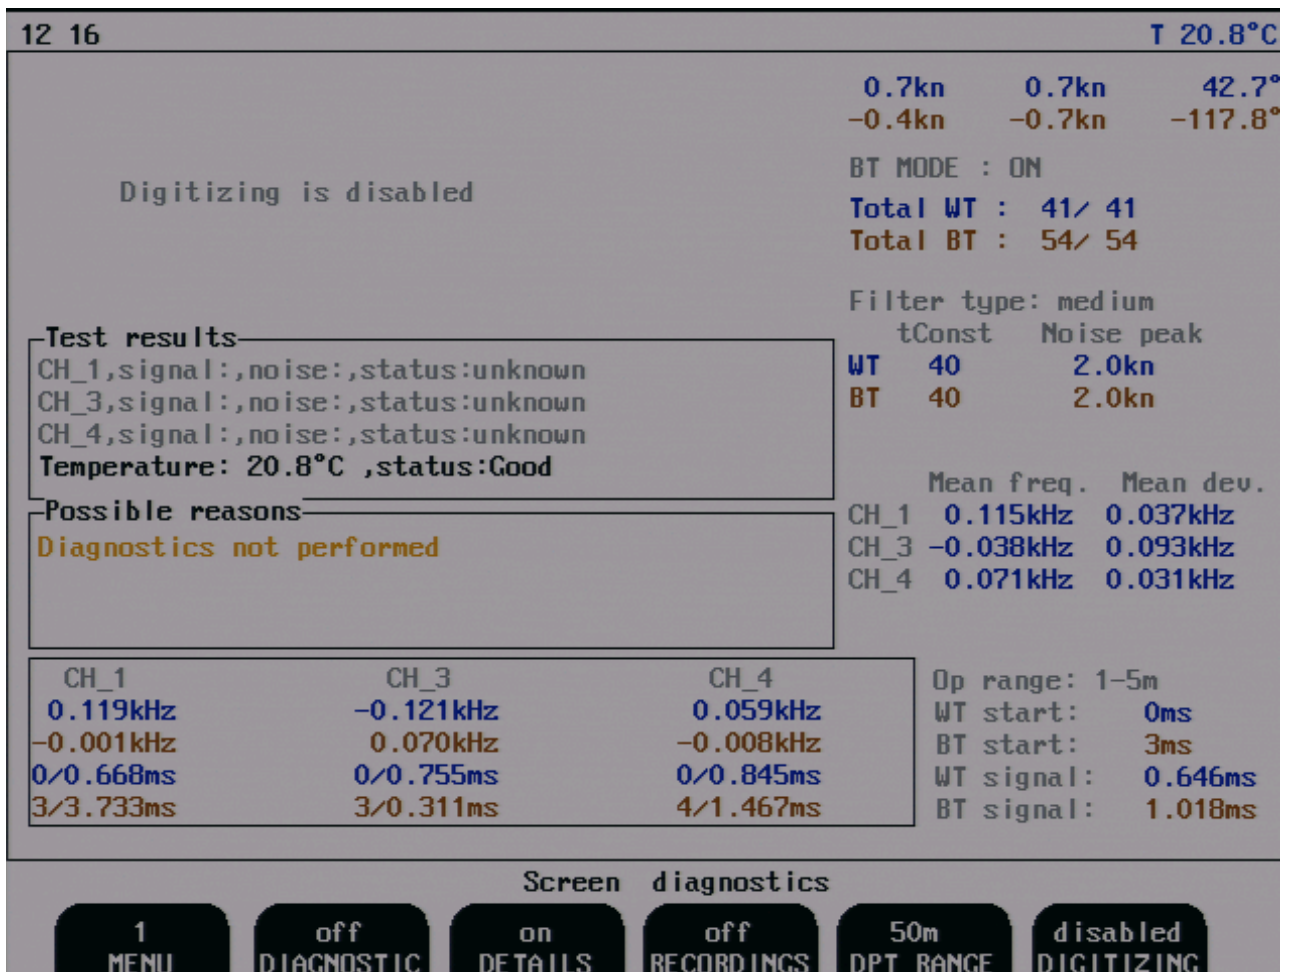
12 16

T 20.8°C

0.7kn 0.7kn 42.7°
-0.4kn -0.7kn -117.8°

BT MODE : ON

Total WT : 41/ 41
Total BT : 54/ 54

Filter type: medium

| | tConst | Noise peak |
|---|---|---|
| WT | 40 | 2.0kn |
| BT | 40 | 2.0kn |

Digitizing is disabled

Test results
CH_1,signal:,noise:,status:unknown
CH_3,signal:,noise:,status:unknown
CH_4,signal:,noise:,status:unknown
Temperature: 20.8°C ,status:Good

Possible reasons
Diagnostics not performed

| | Mean freq. | Mean dev. |
|---|---|---|
| CH_1 | 0.115kHz | 0.037kHz |
| CH_3 | -0.038kHz | 0.093kHz |
| CH_4 | 0.071kHz | 0.031kHz |

| CH_1 | CH_3 | CH_4 |
|---|---|---|
| 0.119kHz | -0.121kHz | 0.059kHz |
| -0.001kHz | 0.070kHz | -0.008kHz |
| 0/0.668ms | 0/0.755ms | 0/0.845ms |
| 3/3.733ms | 3/0.311ms | 4/1.467ms |

Op range: 1-5m
WT start: 0ms
BT start: 3ms
WT signal: 0.646ms
BT signal: 1.018ms

Screen diagnostics

1 MENU
off DIAGNOSTIC
on DETAILS
off RECORDINGS
50m DPT RANGE
disabled DIGITIZING